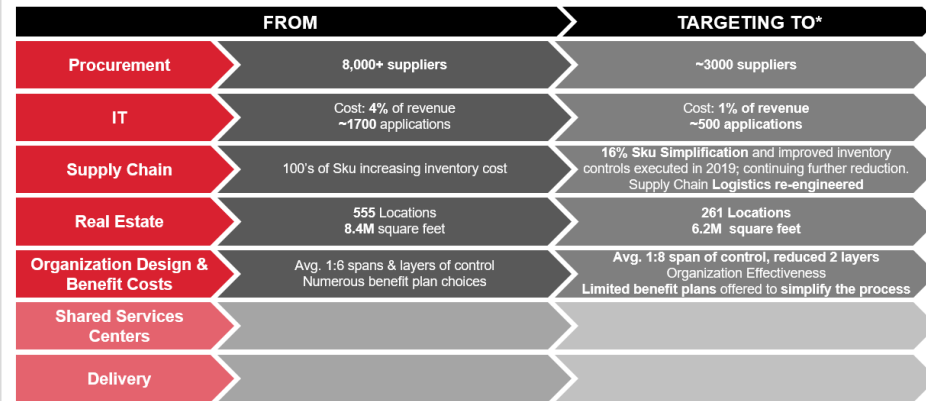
| | FROM | TARGETING TO* |
|---|---|---|
| Procurement | 8,000+ suppliers | ~3000 suppliers |
| IT | Cost: 4% of revenue ~1700 applications | Cost: 1% of revenue ~500 applications |
| Supply Chain | 100's of Sku increasing inventory cost | 16% Sku Simplification and improved inventory controls executed in 2019; continuing further reduction. Supply Chain Logistics re-engineered |
| Real Estate | 555 Locations 8.4M square feet | 261 Locations 6.2M square feet |
| Organization Design & Benefit Costs | Avg. 1:6 spans & layers of control Numerous benefit plan choices | Avg. 1:8 span of control, reduced 2 layers Organization Effectiveness Limited benefit plans offered to simplify the process |
| Shared Services Centers | | |
| Delivery | | |